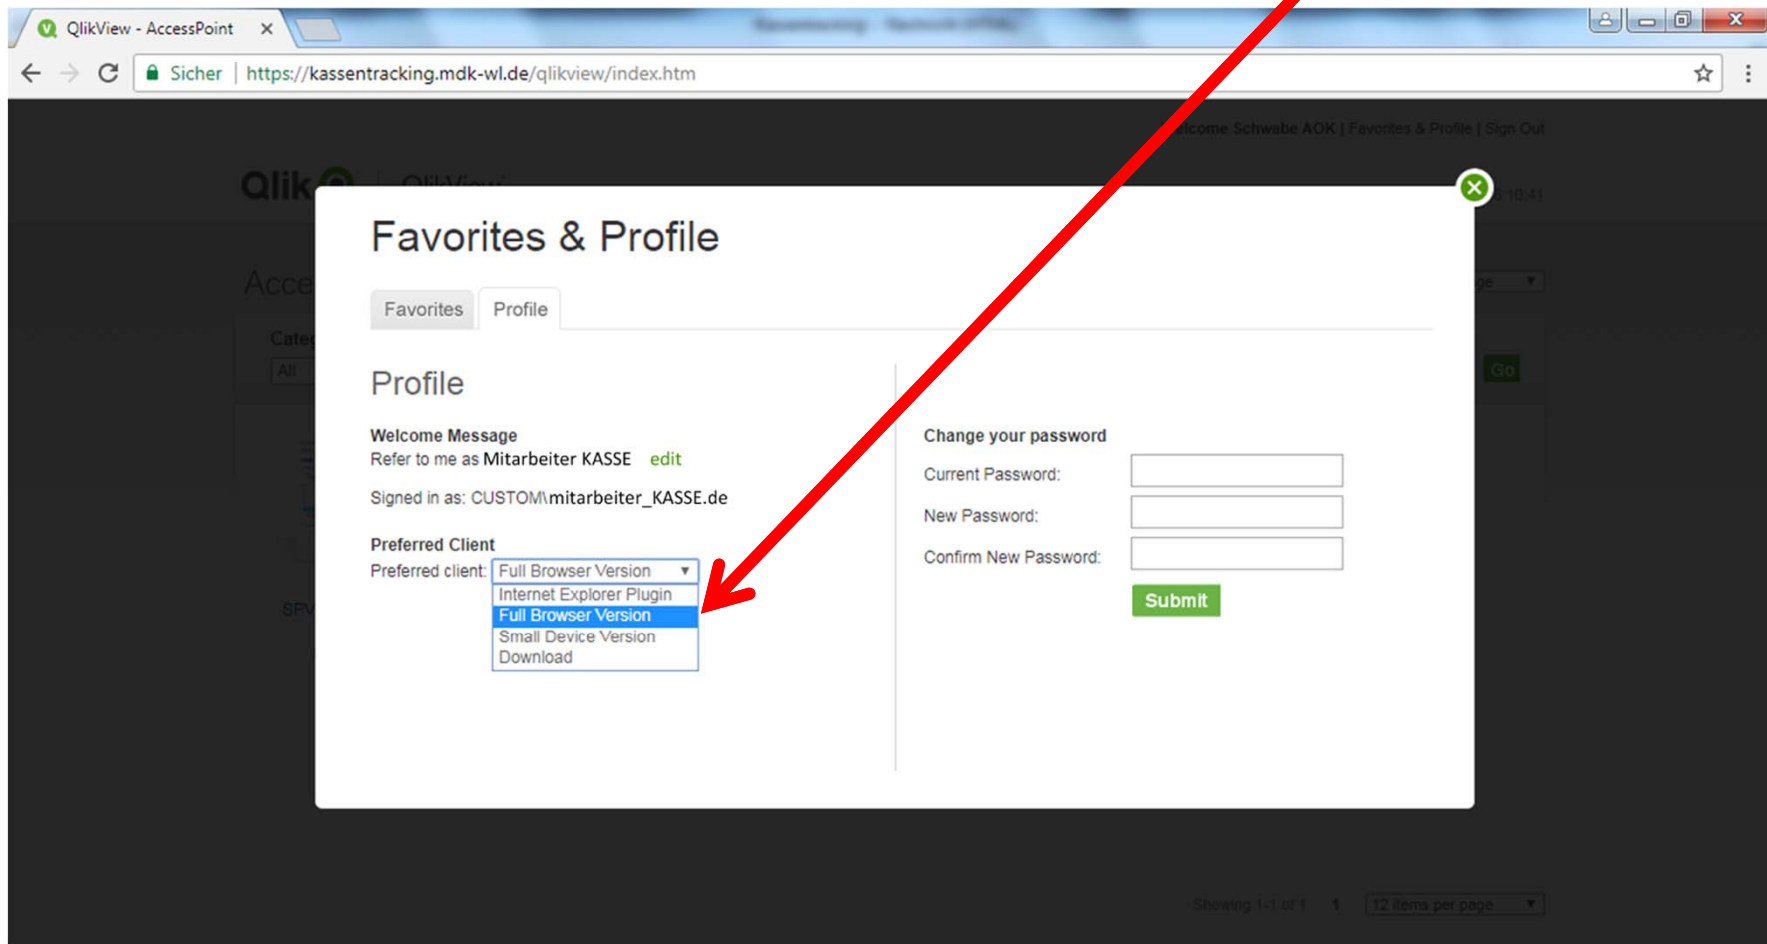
QlikView - AccessPoint ×

Sicher https://kassentracking.mdk-wl.de/qlikview/index.htm

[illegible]lcome Schwabe AOK | Favorites & Profile | Sign Out

Qlik QlikView

Acce

Cate

All

Go

SPV

Favorites & Profile

Favorites Profile

Profile

Welcome Message
Refer to me as Mitarbeiter KASSE edit

Signed in as: CUSTOM\mitarbeiter_KASSE.de

Preferred Client
Preferred client: Full Browser Version
Internet Explorer Plugin
Full Browser Version
Small Device Version
Download

Change your password
Current Password:
New Password:
Confirm New Password:
Submit

Showing 1-1 of 1 1 12 items per page